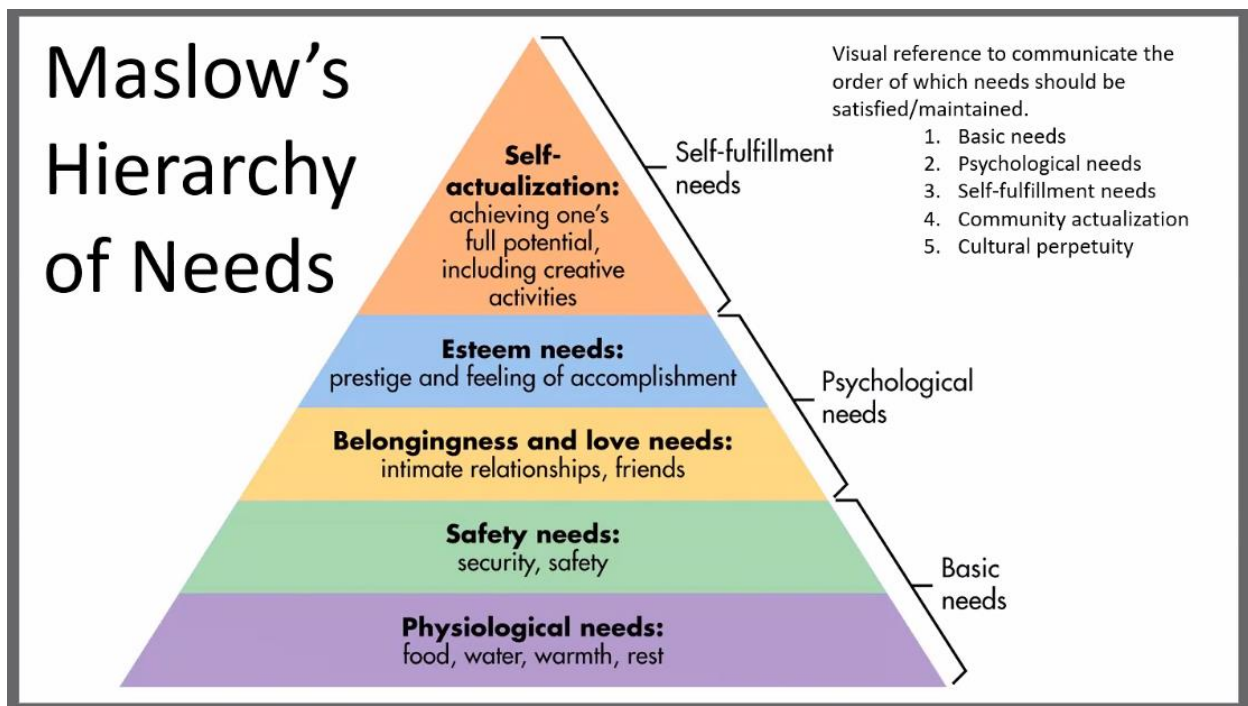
Maslow's Hierarchy of Needs

Visual reference to communicate the order of which needs should be satisfied/maintained.
1. Basic needs
2. Psychological needs
3. Self-fulfillment needs
4. Community actualization
5. Cultural perpetuity

**Self-actualization:** achieving one's full potential, including creative activities

Self-fulfillment needs

**Esteem needs:** prestige and feeling of accomplishment

**Belongingness and love needs:** intimate relationships, friends

Psychological needs

**Safety needs:** security, safety

**Physiological needs:** food, water, warmth, rest

Basic needs